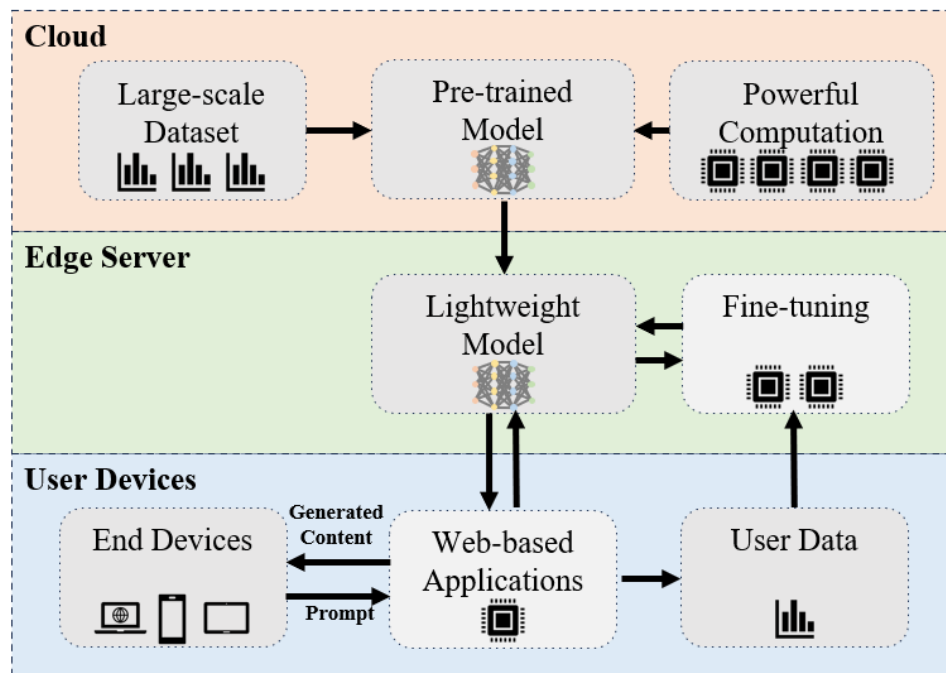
Cloud

Large-scale Dataset

Pre-trained Model

Powerful Computation

Edge Server

Lightweight Model

Fine-tuning

User Devices

End Devices

Generated Content

Prompt

Web-based Applications

User Data